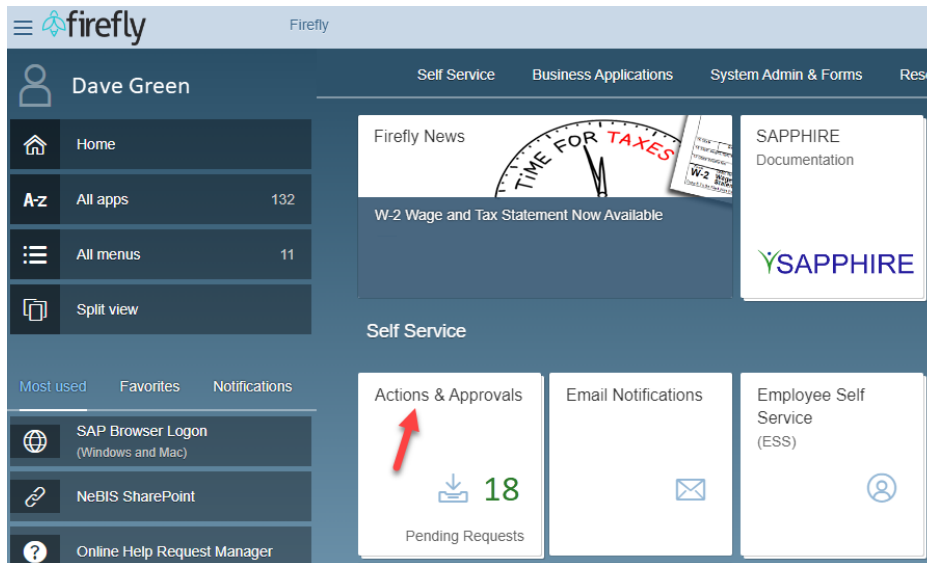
firefly

Firefly

Dave Green

Home

A-z All apps 132

All menus 11

Split view

Most used Favorites Notifications

SAP Browser Logon (Windows and Mac)

NeBIS SharePoint

Online Help Request Manager

Self Service Business Applications System Admin & Forms Res

Firefly News

TIME FOR TAXES

W-2

W-2 Wage and Tax Statement Now Available

SAPPHIRE Documentation

SAPPHIRE

Self Service

Actions & Approvals

18

Pending Requests

Email Notifications

Employee Self Service (ESS)